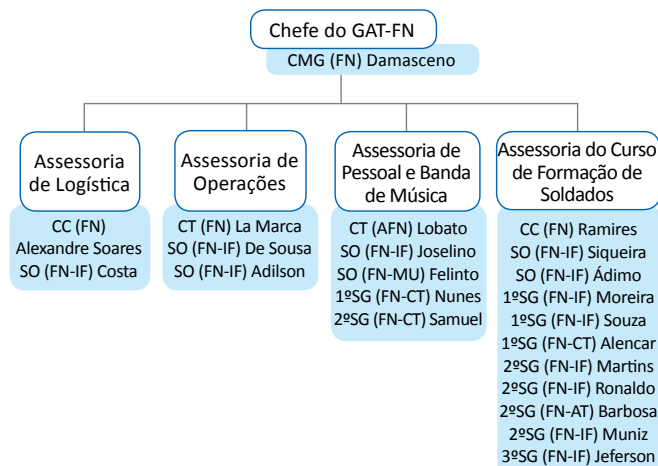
Chefe do GAT-FN
CMG (FN) Damasceno

Assessoria de Logística
CC (FN) Alexandre Soares
SO (FN-IF) Costa

Assessoria de Operações
CT (FN) La Marca
SO (FN-IF) De Sousa
SO (FN-IF) Adilson

Assessoria de Pessoal e Banda de Música
CT (AFN) Lobato
SO (FN-IF) Joselino
SO (FN-MU) Felinto
1ºSG (FN-CT) Nunes
2ºSG (FN-CT) Samuel

Assessoria do Curso de Formação de Soldados
CC (FN) Ramires
SO (FN-IF) Siqueira
SO (FN-IF) Ádimo
1ºSG (FN-IF) Moreira
1ºSG (FN-IF) Souza
1ºSG (FN-CT) Alencar
2ºSG (FN-IF) Martins
2ºSG (FN-IF) Ronaldo
2ºSG (FN-AT) Barbosa
2ºSG (FN-IF) Muniz
3ºSG (FN-IF) Jeferson